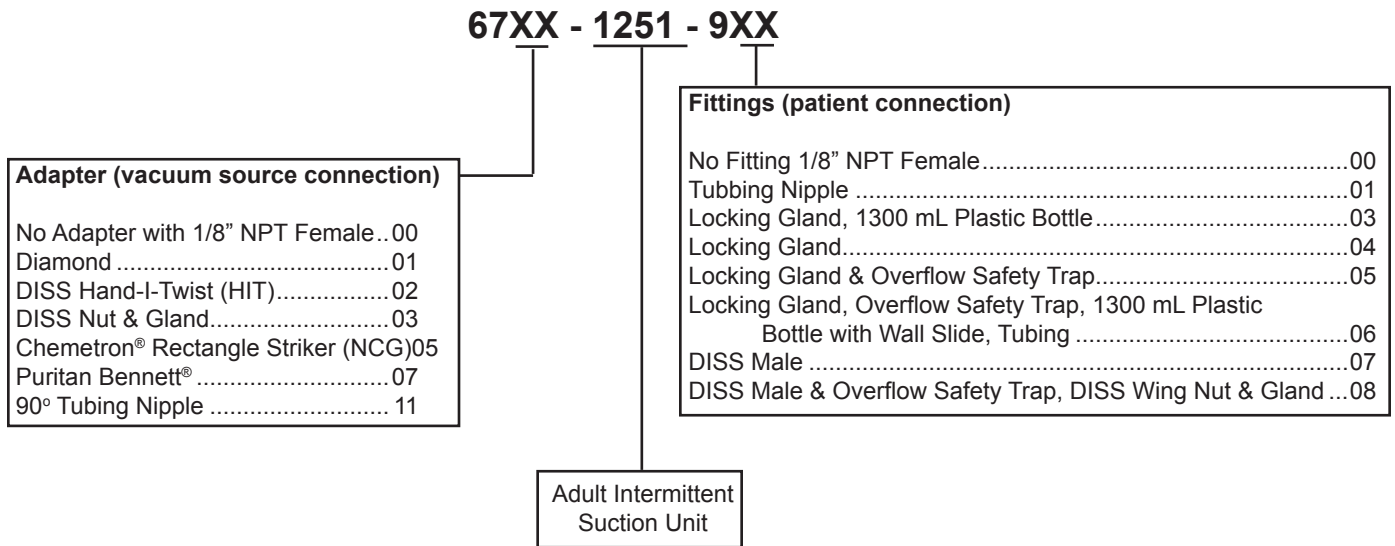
67XX - 1251 - 9XX

Fittings (patient connection)

No Fitting 1/8" NPT Female............................................................00
Tubing Nipple ...............................................................................01
Locking Gland, 1300 mL Plastic Bottle..........................................03
Locking Gland................................................................................04
Locking Gland & Overflow Safety Trap..........................................05
Locking Gland, Overflow Safety Trap, 1300 mL Plastic Bottle with Wall Slide, Tubing ...........................................06
DISS Male .....................................................................................07
DISS Male & Overflow Safety Trap, DISS Wing Nut & Gland ...08

Adapter (vacuum source connection)

No Adapter with 1/8" NPT Female..00
Diamond .......................................01
DISS Hand-I-Twist (HIT)................02
DISS Nut & Gland.........................03
Chemetron® Rectangle Striker (NCG)05
Puritan Bennett® ...........................07
90° Tubing Nipple .......................... 11

Adult Intermittent Suction Unit